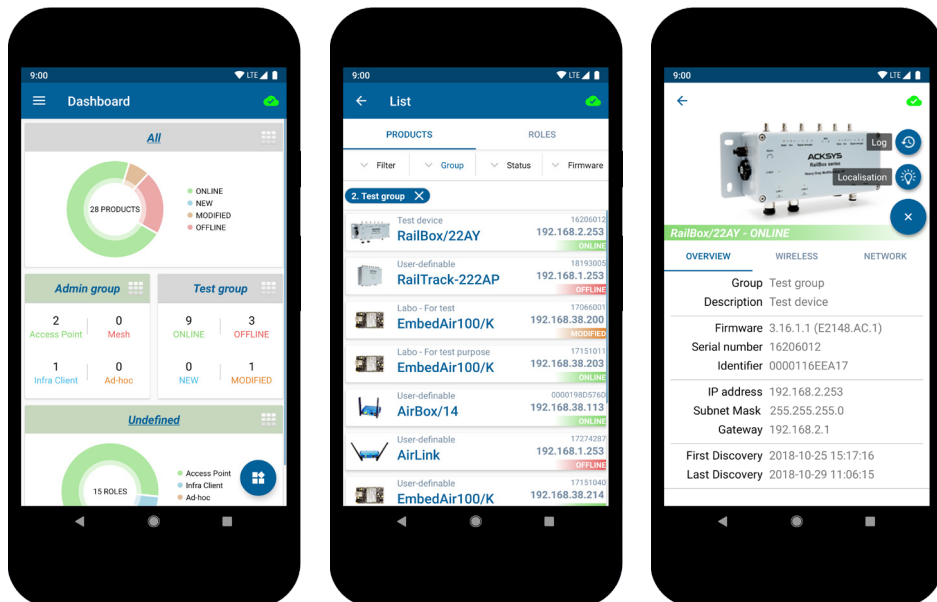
9:00 LTE

Dashboard

All

28 PRODUCTS

ONLINE
NEW
MODIFIED
OFFLINE

Admin group

2 Access Point
0 Mesh
1 Infra Client
0 Ad-hoc

Test group

9 ONLINE
3 OFFLINE
0 NEW
1 MODIFIED

Undefined

15 ROLES

Access Point
Infra Client
Ad-hoc

9:00 LTE

List

PRODUCTS
ROLES

Filter
Group
Status
Firmware

2. Test group

Test device
RailBox/22AY
16206012
192.168.2.253
ONLINE

User-definable
RailTrack-222AP
18193005
192.168.1.253
OFFLINE

Labo - For test
EmbedAir100/K
17066001
192.168.38.200
MODIFIED

Labo - For test purpose
EmbedAir100/K
17151011
192.168.38.203
ONLINE

User-definable
AirBox/14
0000198D5760
192.168.38.113
ONLINE

User-definable
AirLink
17274287
192.168.1.253
OFFLINE

User-definable
EmbedAir100/K
17151040
192.168.38.214

9:00 LTE

Log
Localisation
ACKSYS
RailBox/22AY - ONLINE

OVERVIEW
WIRELESS
NETWORK

Group Test group
Description Test device

Firmware 3.16.1.1 (E2148.AC.1)
Serial number 16206012
Identifier 0000116EEA17

IP address 192.168.2.253
Subnet Mask 255.255.255.0
Gateway 192.168.2.1

First Discovery 2018-10-25 15:17:16
Last Discovery 2018-10-29 11:06:15